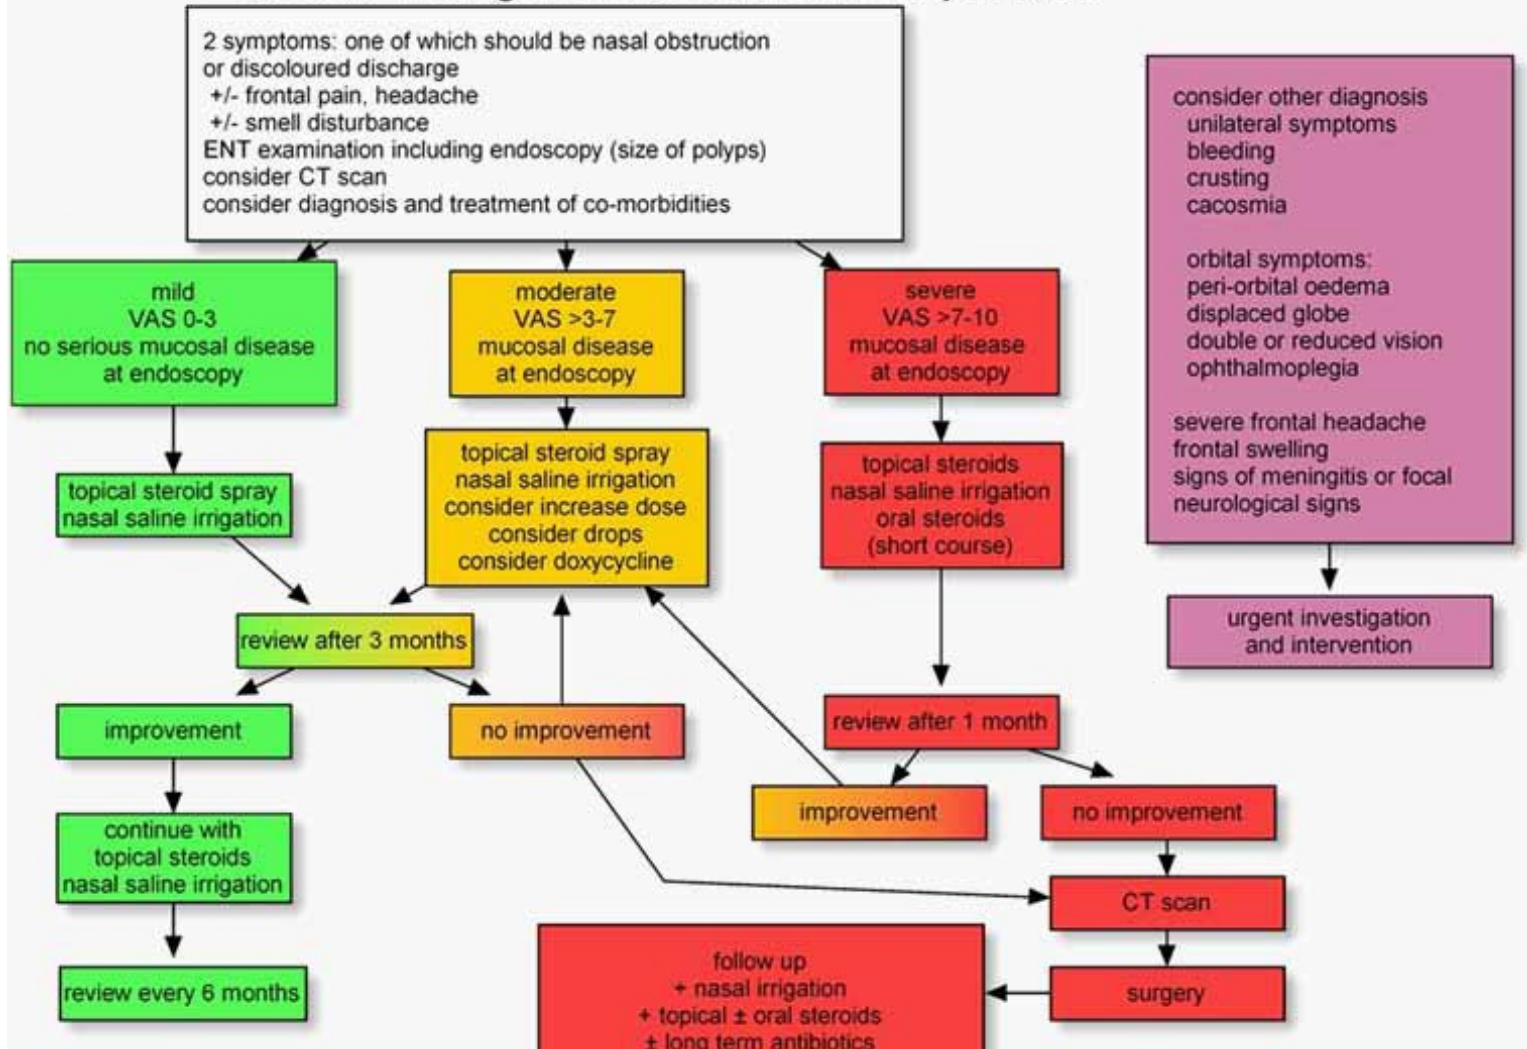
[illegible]

2 symptoms: one of which should be nasal obstruction or discoloured discharge
+/- frontal pain, headache
+/- smell disturbance
ENT examination including endoscopy (size of polyps)
consider CT scan
consider diagnosis and treatment of co-morbidities

mild
VAS 0-3
no serious mucosal disease at endoscopy

topical steroid spray
nasal saline irrigation

moderate
VAS >3-7
mucosal disease at endoscopy

topical steroid spray
nasal saline irrigation
consider increase dose
consider drops
consider doxycycline

severe
VAS >7-10
mucosal disease at endoscopy

topical steroids
nasal saline irrigation
oral steroids
(short course)

review after 3 months

improvement

no improvement

continue with topical steroids nasal saline irrigation

review every 6 months

review after 1 month

improvement

no improvement

CT scan

surgery

follow up
+ nasal irrigation
+ topical ± oral steroids
+ long term antibiotics

consider other diagnosis
unilateral symptoms
bleeding
crusting
cacosmia

orbital symptoms:
peri-orbital oedema
displaced globe
double or reduced vision
ophthalmoplegia

severe frontal headache
frontal swelling
signs of meningitis or focal neurological signs

urgent investigation and intervention